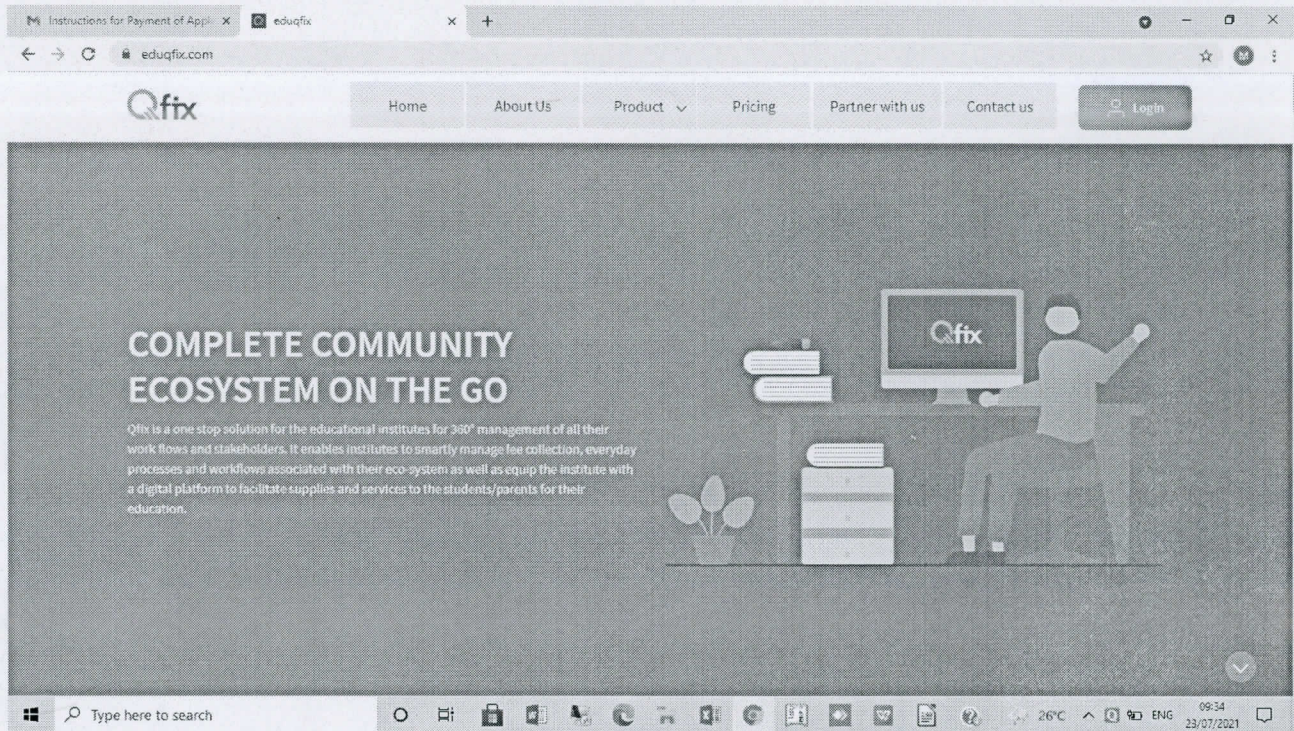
Instructions for Payment of Appl ×
eduqfix ×
+

eduqfix.com

Qfix

Home About Us Product Pricing Partner with us Contact us Login

COMPLETE COMMUNITY ECOSYSTEM ON THE GO

Qfix is a one stop solution for the educational institutes for 360° management of all their work flows and stakeholders. It enables institutes to smartly manage fee collection, everyday processes and workflows associated with their eco-system as well as equip the institute with a digital platform to facilitate supplies and services to the students/parents for their education.

Qfix

Type here to search

26°C ENG 09:34 23/07/2021